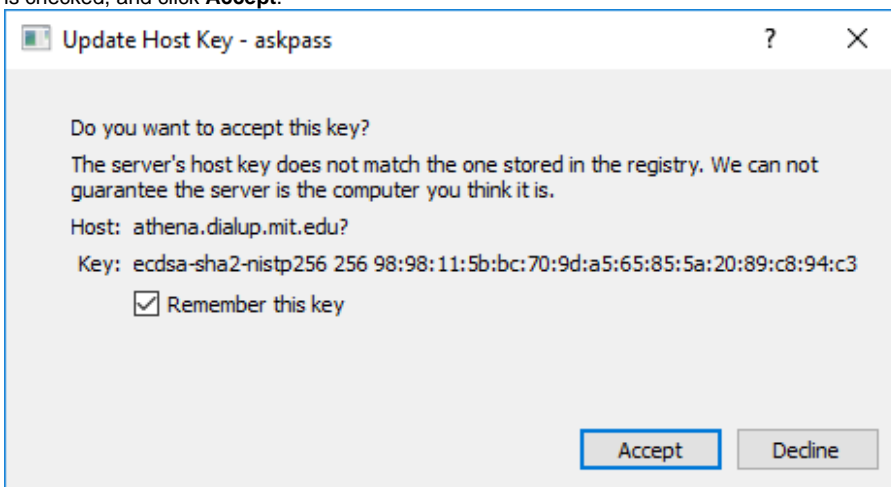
is checked, and click **Accept**.

Update Host Key - askpass

?

X

Do you want to accept this key?

The server's host key does not match the one stored in the registry. We can not guarantee the server is the computer you think it is.

Host: athena.dialup.mit.edu?

Key: ecdsa-sha2-nistp256 256 98:98:11:5b:bc:70:9d:a5:65:85:5a:20:89:c8:94:c3

☑ Remember this key

Accept

Decline